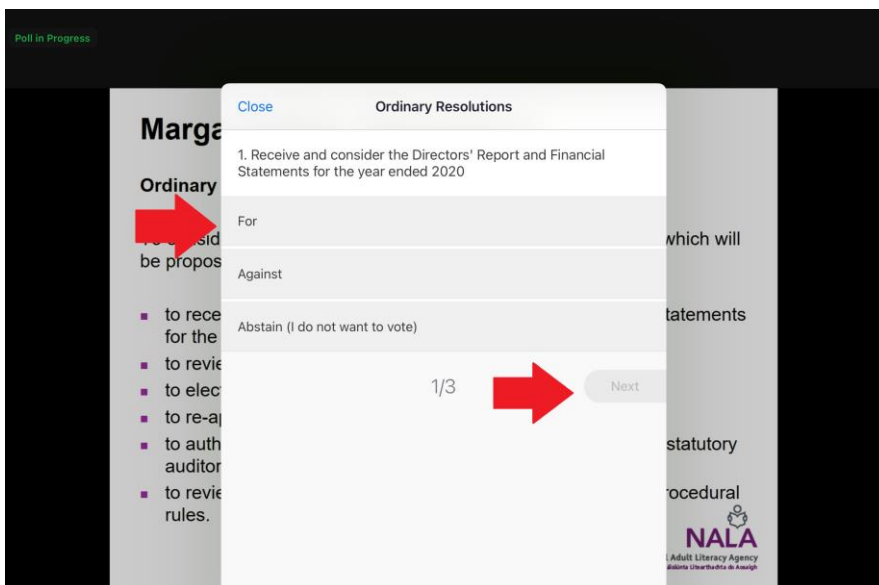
Poll in Progress

Close

Ordinary Resolutions

1. Receive and consider the Directors' Report and Financial Statements for the year ended 2020

For

Against

Abstain (I do not want to vote)

1/3

Next

Marga

Ordinary

To consid which will be propos

- to rece tatements for the
- to revie
- to elect
- to re-ap
- to auth statutory auditor
- to revie rocedural rules.

NALA
l Adult Literacy Agency
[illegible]